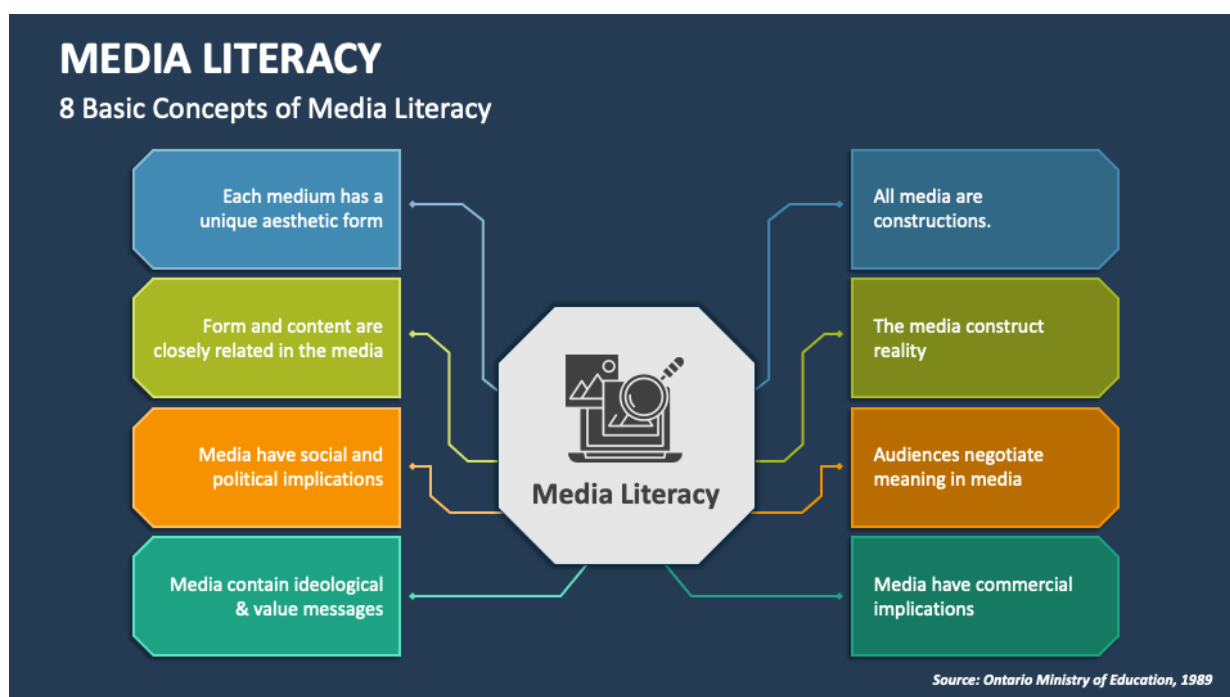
MEDIA LITERACY

8 Basic Concepts of Media Literacy

Each medium has a unique aesthetic form

Form and content are closely related in the media

Media have social and political implications

Media contain ideological & value messages

Media Literacy

All media are constructions.

The media construct reality

Audiences negotiate meaning in media

Media have commercial implications

Source: Ontario Ministry of Education, 1989